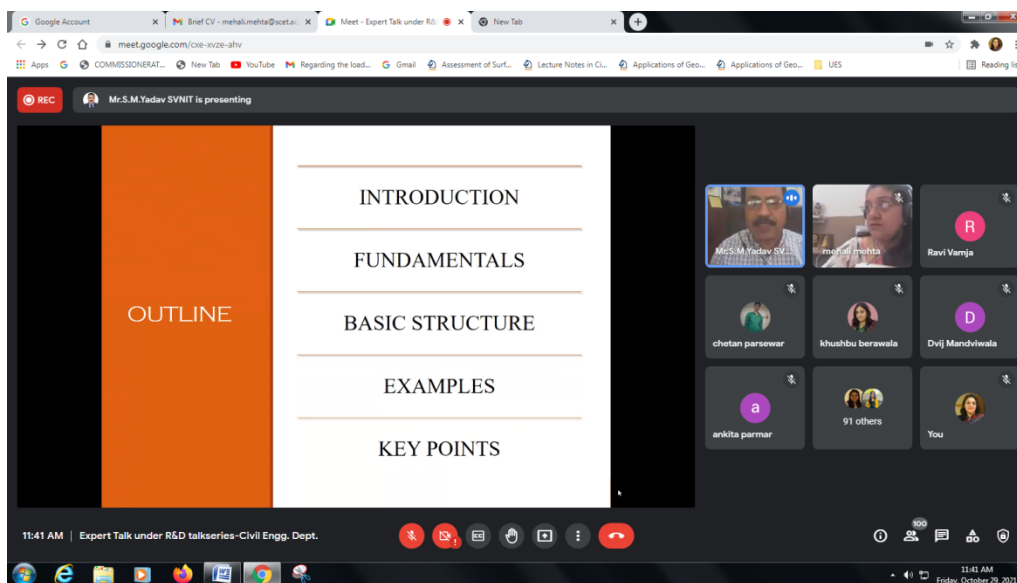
Google Account
Brief CV - mehali.mehta@scet.ac
Meet - Expert Talk under R&D
New Tab

meet.google.com/cxe-xvze-ahv

Apps COMMISSIONERAT... New Tab YouTube Regarding the load... Gmail Assessment of Surf... Lecture Notes in Ci... Applications of Geo... Applications of Geo... UES Reading list

REC
Mr.S.M.Yadav SVNIT is presenting

OUTLINE

INTRODUCTION

FUNDAMENTALS

BASIC STRUCTURE

EXAMPLES

KEY POINTS

Mr.S.M.Yadav SV...
mehali mehta
R
Ravi Vamja
chetan parsewar
khushbu berawala
D
Dvij Mandviwala
a
ankita parmar
91 others
You

11:41 AM | Expert Talk under R&D talkseries-Civil Engg. Dept.

100

11:41 AM
Friday, October 29, 2021